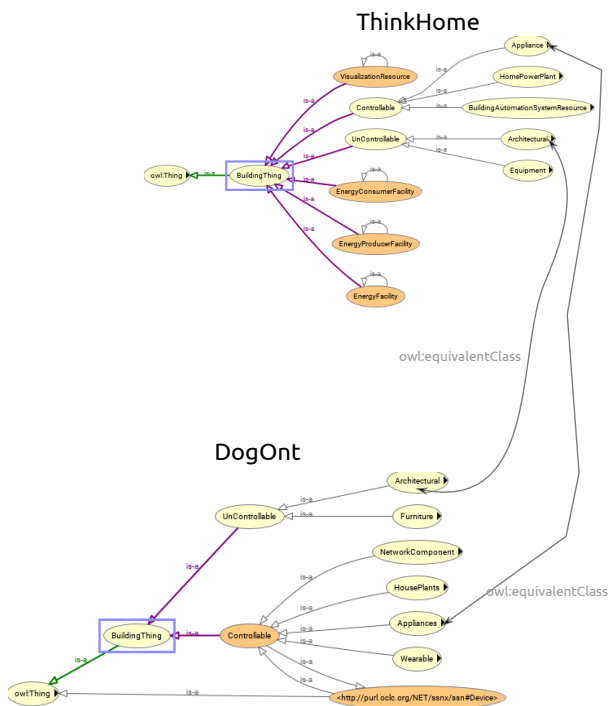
ThinkHome

is-a
Appliance
is-a
VisualizationResource
HomePowerPlant
is-a
is-a
is-a
Controllable
BuildingAutomationSystemResource
is-a
is-a
UnControllable
Architectural
is-a
is-a
owl:Thing
is-a
BuildingThing
is-a
Equipment
is-a
is-a
EnergyConsumerFacility
is-a
is-a
is-a
EnergyProducerFacility
is-a
EnergyFacility

owl:equivalentClass

DogOnt

Architectural
is-a
UnControllable
is-a
Furniture
is-a
NetworkComponent
is-a
is-a
HousePlants
is-a
owl:equivalentClass
BuildingThing
is-a
Controllable
is-a
Appliances
is-a
is-a
is-a
Wearable
is-a
is-a
owl:Thing
is-a
<http://purl.oclc.org/NET/ssnx/ssn#Device>